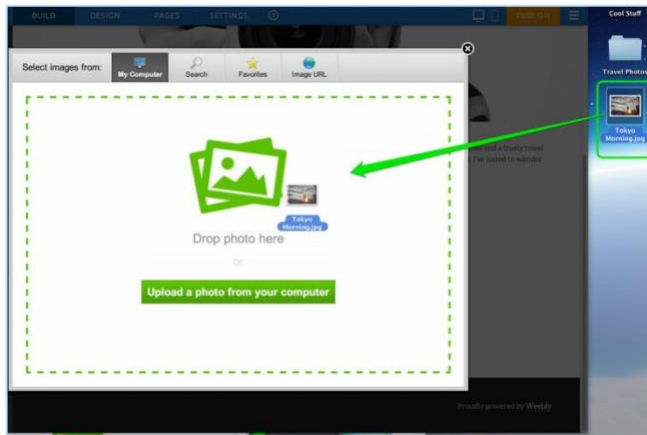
BUILD DESIGN PAGES SETTINGS

PUBLISH

Cool Stuff

Travel Photos

Tokyo Morning.jpg

Select images from: My Computer Search Favorites Image URL

Tokyo Morning.jpg

Drop photo here

or

Upload a photo from your computer

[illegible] and a trusty travel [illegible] I've lusted to wander

Proudly powered by Weebly